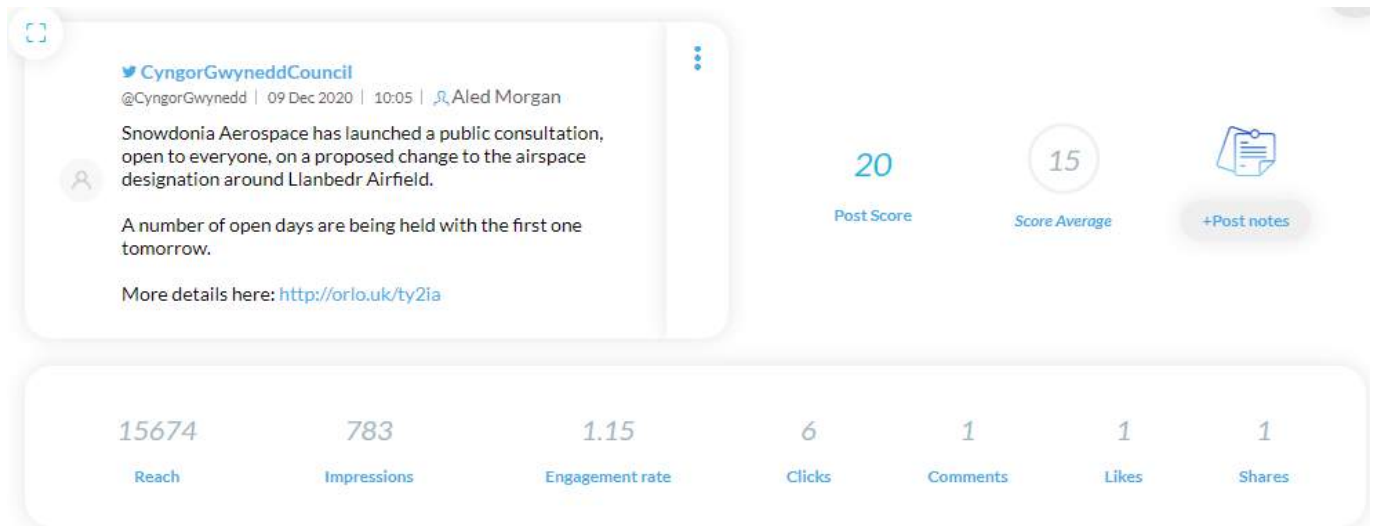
CyngorGwyneddCouncil
@CyngorGwynedd | 09 Dec 2020 | 10:05 | Aled Morgan

Snowdonia Aerospace has launched a public consultation, open to everyone, on a proposed change to the airspace designation around Llanbedr Airfield.

A number of open days are being held with the first one tomorrow.

More details here: http://orlo.uk/ty2ia

20
Post Score

15
Score Average

+Post notes

| 15674 | 783 | 1.15 | 6 | 1 | 1 | 1 |
|---|---|---|---|---|---|---|
| Reach | Impressions | Engagement rate | Clicks | Comments | Likes | Shares |